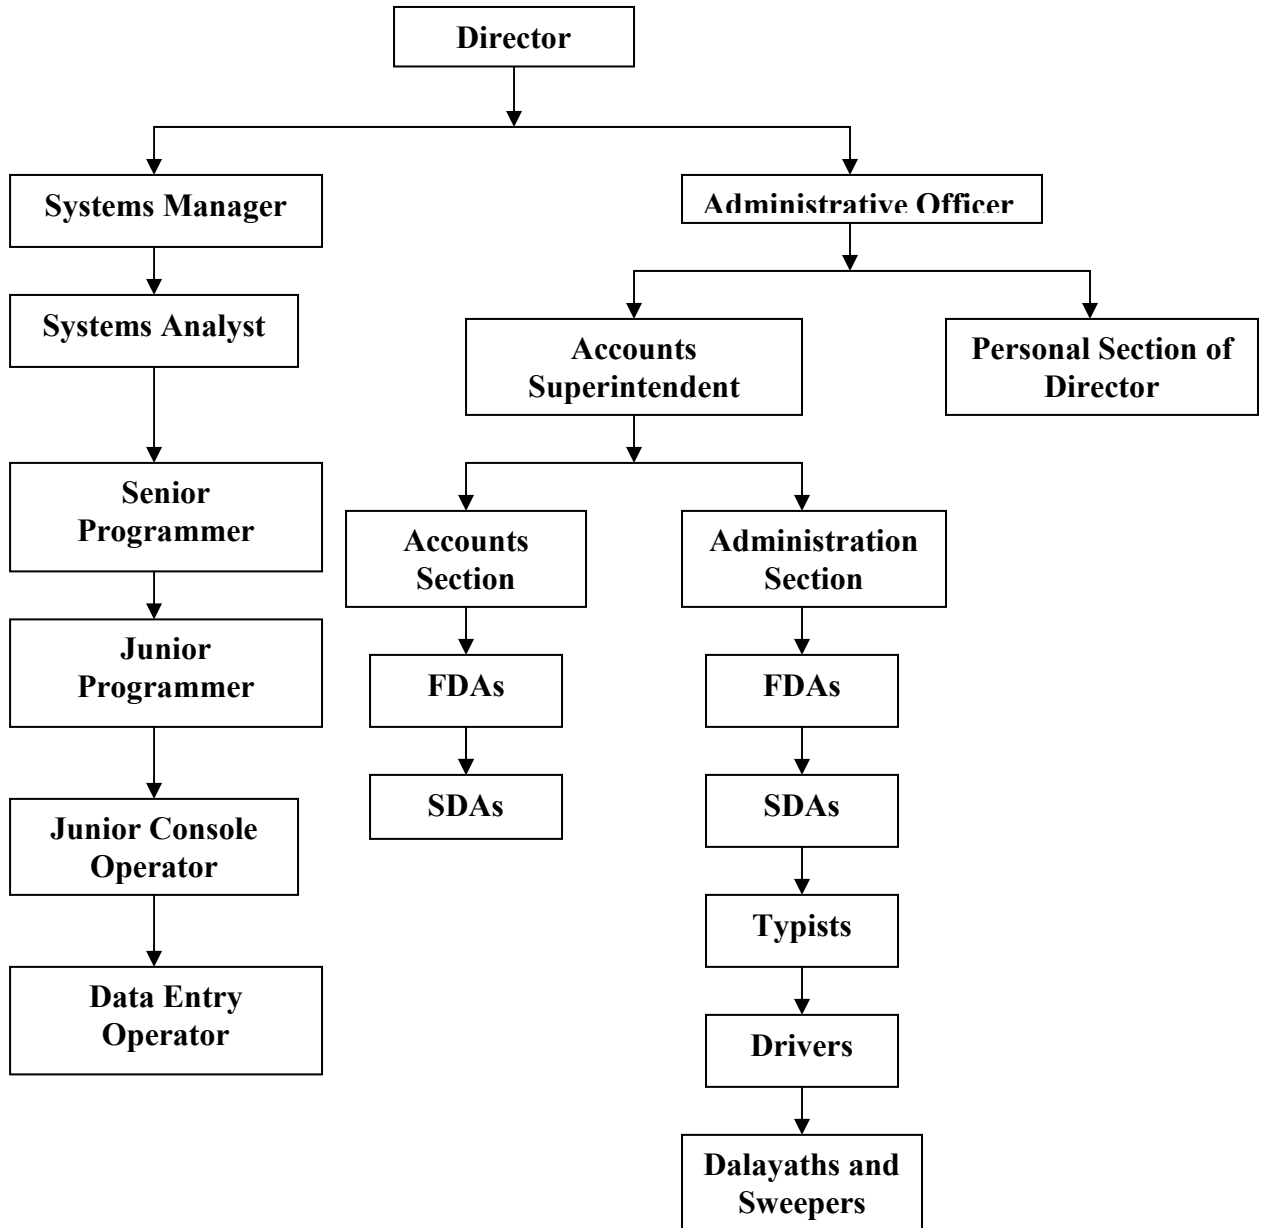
Director

Systems Manager

Systems Analyst

Senior Programmer

Junior Programmer

Junior Console Operator

Data Entry Operator

Administrative Officer

Accounts Superintendent

Personal Section of Director

Accounts Section

FDAs

SDAs

Administration Section

FDAs

SDAs

Typists

Drivers

Dalayaths and Sweepers